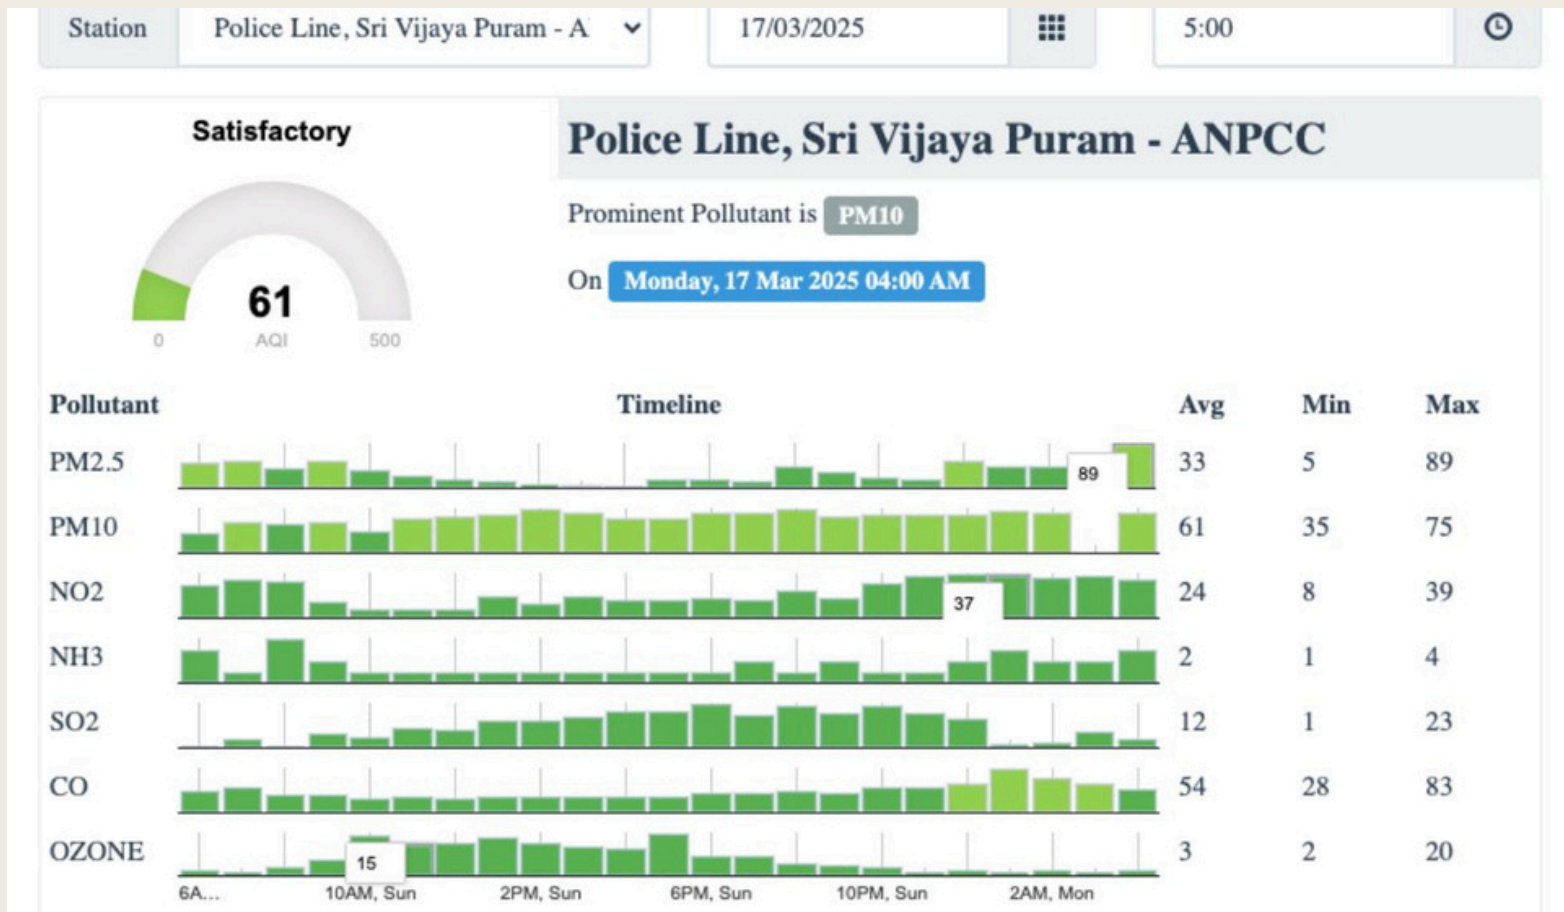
Station Police Line, Sri Vijaya Puram - A

17/03/2025

5:00

Satisfactory

61

0 AQI 500

Police Line, Sri Vijaya Puram - ANPCC

Prominent Pollutant is PM10

On Monday, 17 Mar 2025 04:00 AM

| Pollutant | Timeline | Avg | Min | Max |
|---|---|---|---|---|
| PM2.5 | 89 | 33 | 5 | 89 |
| PM10 | | 61 | 35 | 75 |
| NO2 | 37 | 24 | 8 | 39 |
| NH3 | | 2 | 1 | 4 |
| SO2 | | 12 | 1 | 23 |
| CO | | 54 | 28 | 83 |
| OZONE | 15 | 3 | 2 | 20 |

6A... 10AM, Sun 2PM, Sun 6PM, Sun 10PM, Sun 2AM, Mon